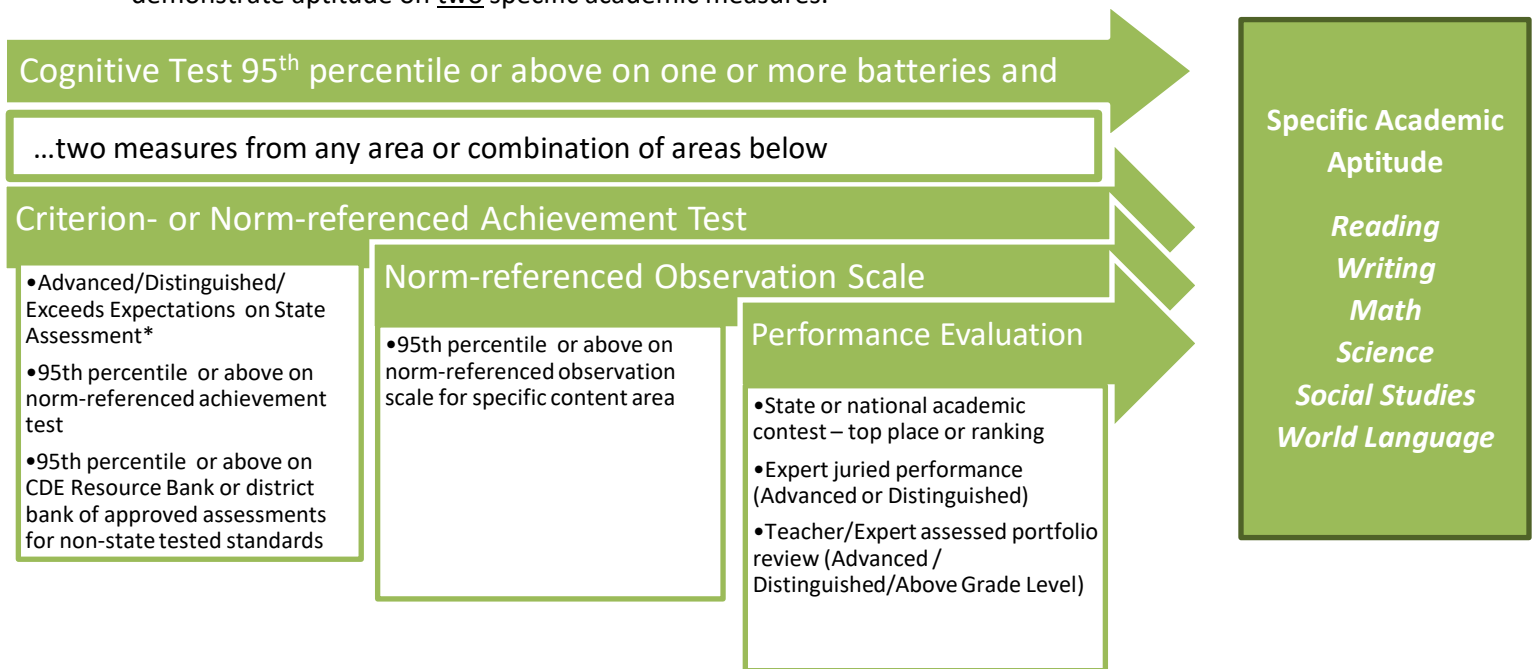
demonstrate aptitude on two specific academic measures.

Cognitive Test 95$^{th}$ percentile or above on one or more batteries and

…two measures from any area or combination of areas below

Criterion- or Norm-referenced Achievement Test

•Advanced/Distinguished/ Exceeds Expectations on State Assessment*

•95th percentile or above on norm-referenced achievement test

•95th percentile or above on CDE Resource Bank or district bank of approved assessments for non-state tested standards

Norm-referenced Observation Scale

•95th percentile or above on norm-referenced observation scale for specific content area

Performance Evaluation

•State or national academic contest – top place or ranking

•Expert juried performance (Advanced or Distinguished)

•Teacher/Expert assessed portfolio review (Advanced / Distinguished/Above Grade Level)

Specific Academic Aptitude

Reading
Writing
Math
Science
Social Studies
World Language